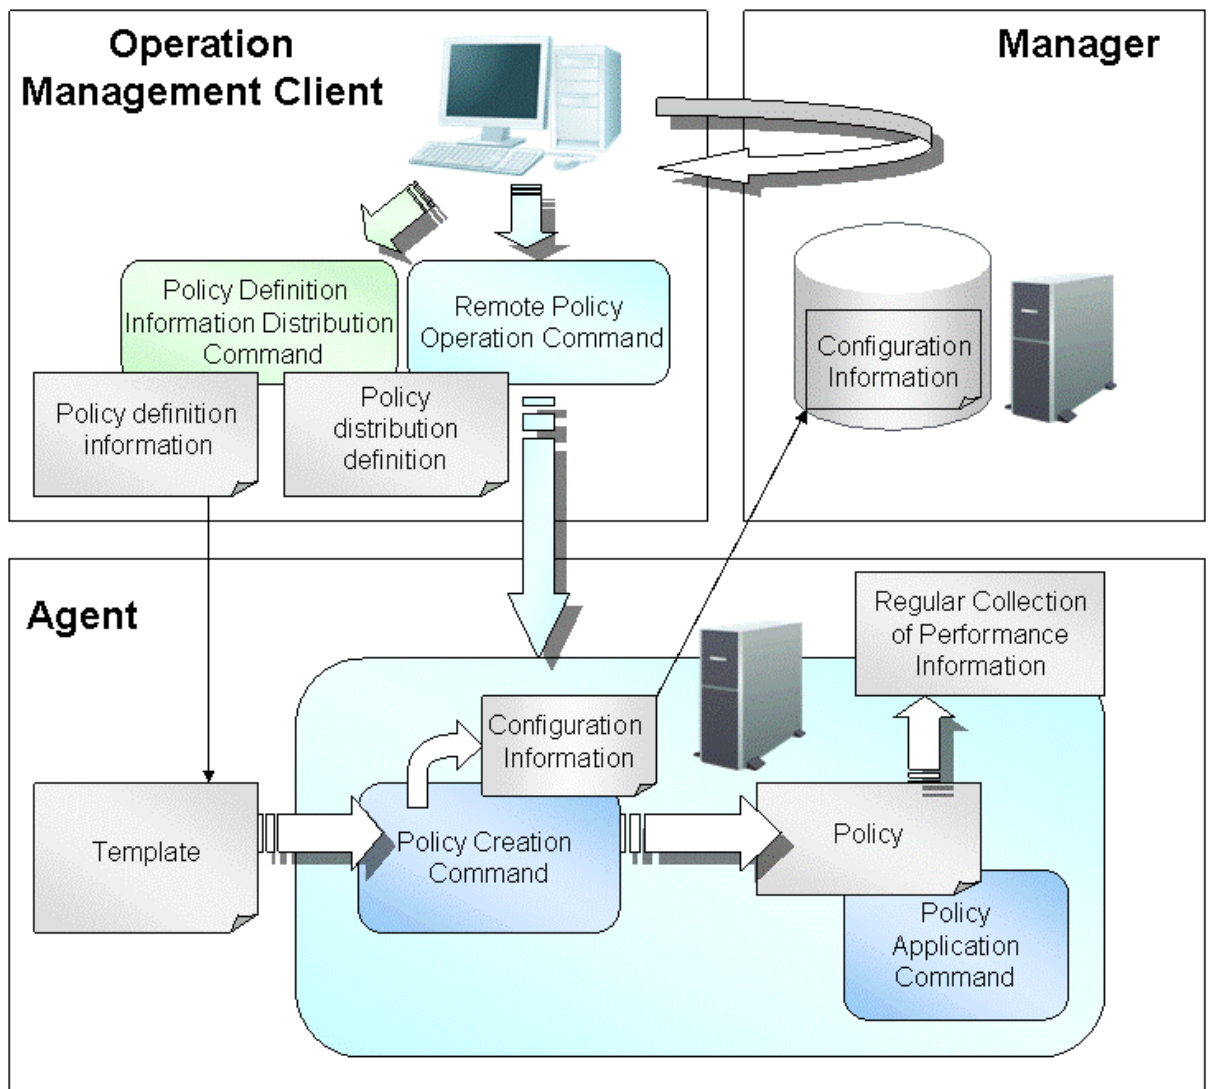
Operation Management Client

Manager

Policy Definition Information Distribution Command

Remote Policy Operation Command

Policy definition information

Policy distribution definition

Configuration Information

Agent

Regular Collection of Performance Information

Configuration Information

Template

Policy Creation Command

Policy

Policy Application Command